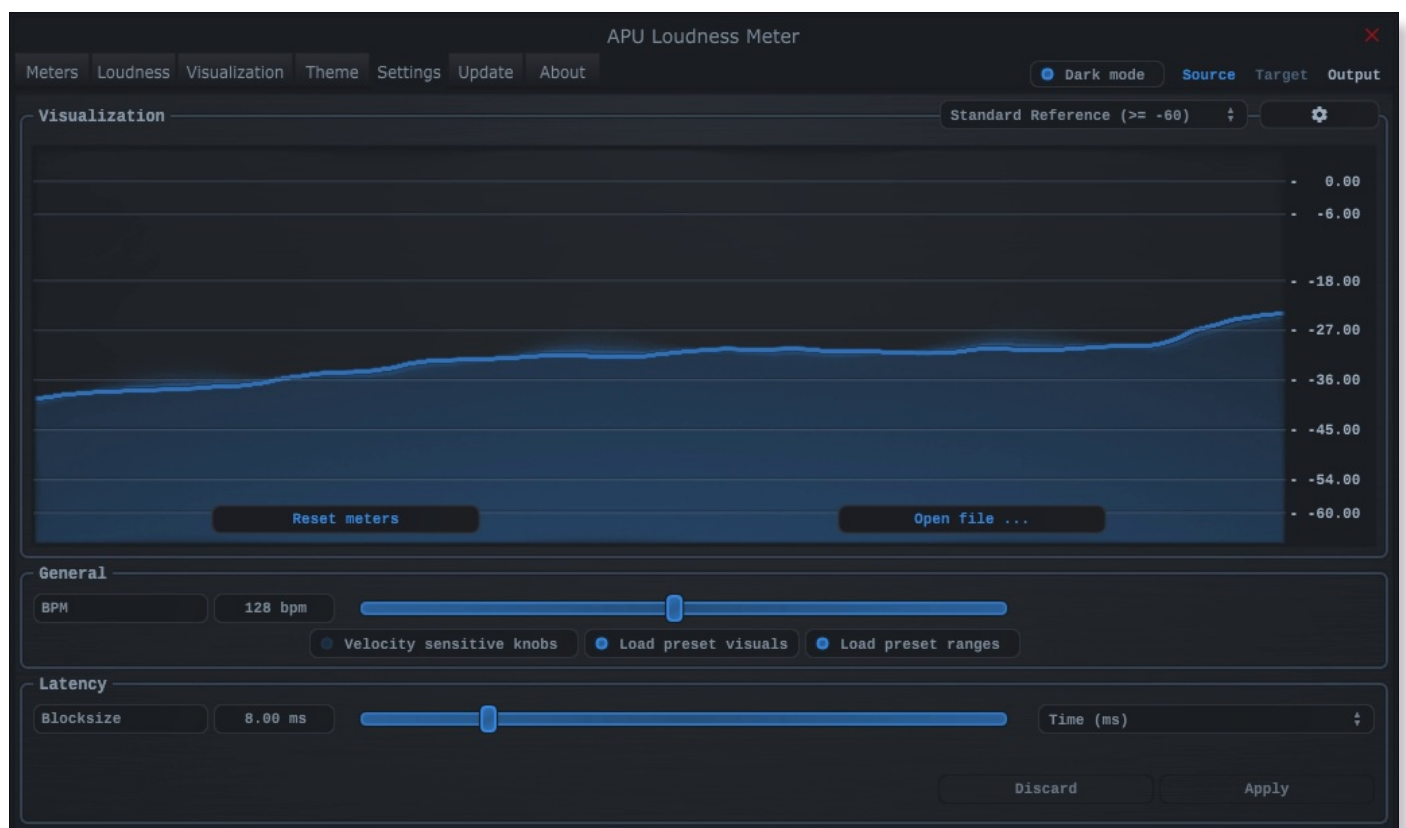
APU Loudness Meter

Meters Loudness Visualization Theme Settings Update About

Dark mode Source Target Output

Visualization

Standard Reference (>= -60)

0.00
-6.00
-18.00
-27.00
-36.00
-45.00
-54.00
-60.00

Reset meters

Open file ...

General

BPM 128 bpm

Velocity sensitive knobs Load preset visuals Load preset ranges

Latency

Blocksize 8.00 ms

Time (ms)

Discard Apply